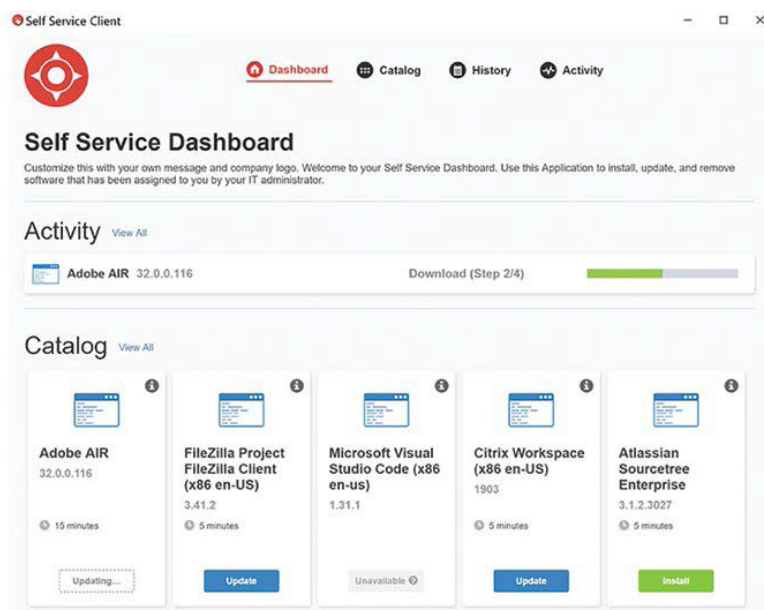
Self Service Client

Dashboard Catalog History Activity

Self Service Dashboard

Customize this with your own message and company logo. Welcome to your Self Service Dashboard. Use this Application to install, update, and remove software that has been assigned to you by your IT administrator.

Activity View All

Adobe AIR 32.0.0.116 Download (Step 2/4)

Catalog View All

Adobe AIR
32.0.0.116
15 minutes
Updating...

FileZilla Project FileZilla Client (x86 en-US)
3.41.2
5 minutes
Update

Microsoft Visual Studio Code (x86 en-us)
1.31.1
Unavailable

Citrix Workspace (x86 en-US)
1903
5 minutes
Update

Atlassian Sourcetree Enterprise
3.1.2.3027
5 minutes
Install